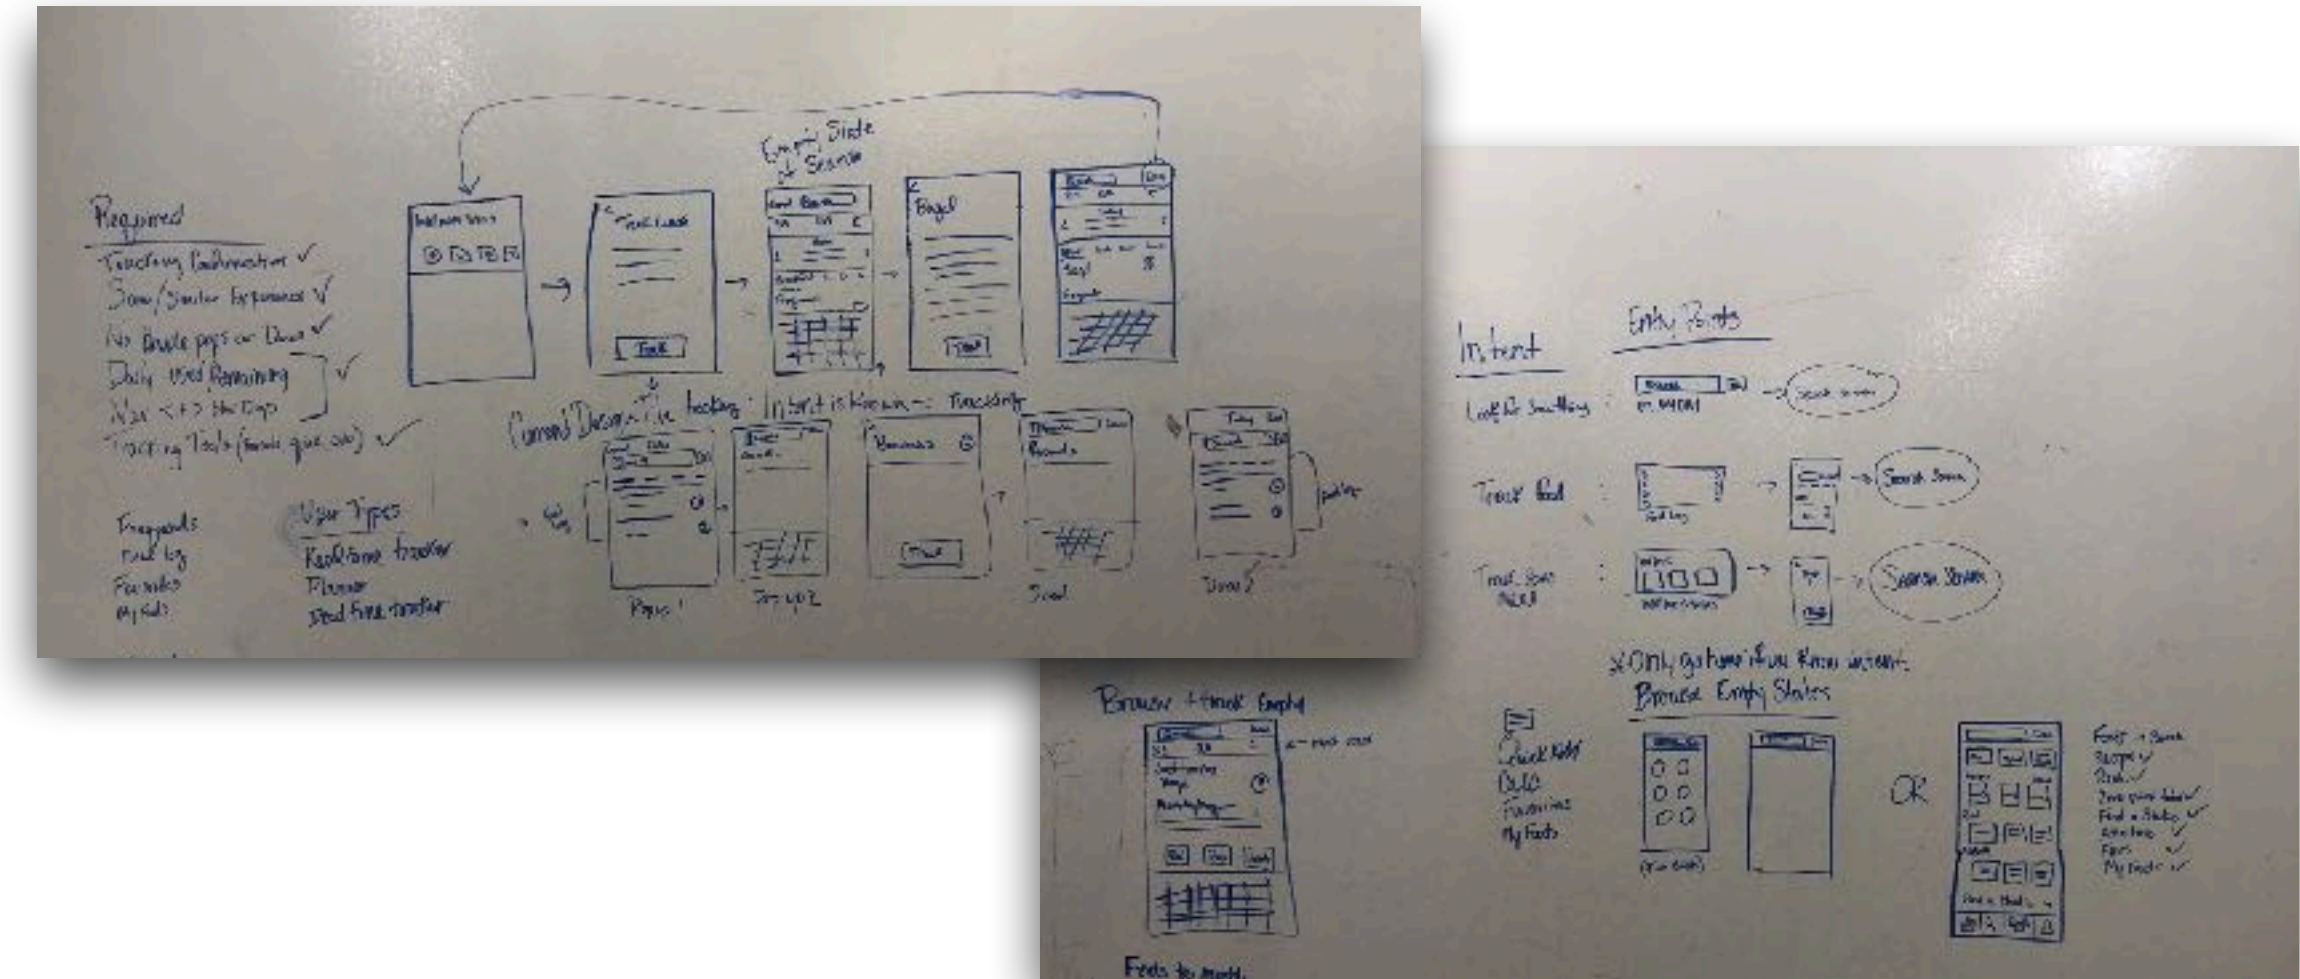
Required
Tracking Confirmation ✓
Same/Similar Experience ✓
No Double pages or Dams ✓
Daily Food Remaining ✓
Nav <-> the Days
Tracking Tools (fonts, qui, etc) ✓

Frequents
Find by
Favorites
My foods

User Types
Realtime tracker
Planner
Dead Fine tracker

Empty State of Search

Bagel

Track

Current Design - Ice hockey : Intent is Known - Tracking

Bananas

Track

Intent

Entry Points

Look for Something : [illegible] → Search Screen

Track Food : → Search Screen

Track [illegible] : → Search Screen

*Only go here if you know intent.

Browse Empty States

Browse + Track Empty

Quick Add
Create
Favorites
My Foods

OR

Foods + Search
Recipes ✓
Scan ✓
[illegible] ✓
Find a Store ✓
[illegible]
Favs ✓
My Foods ✓

Feeds to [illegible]